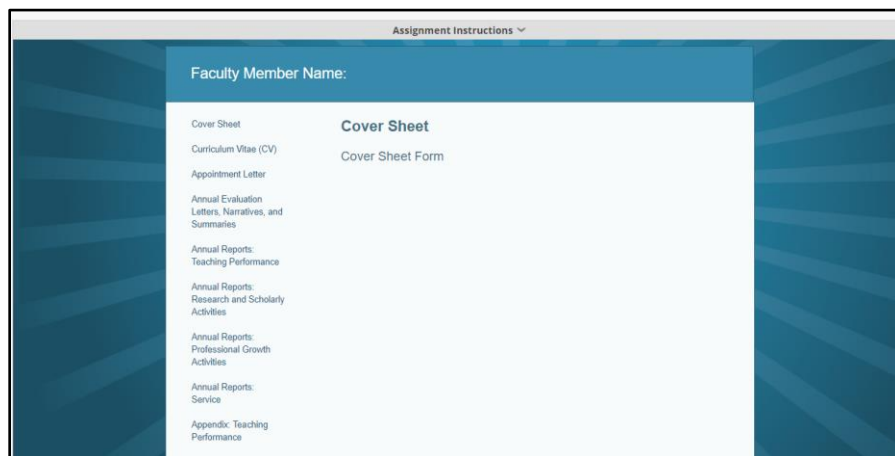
Assignment Instructions

Faculty Member Name:

Cover Sheet

Curriculum Vitae (CV)

Appointment Letter

Annual Evaluation Letters, Narratives, and Summaries

Annual Reports: Teaching Performance

Annual Reports: Research and Scholarly Activities

Annual Reports: Professional Growth Activities

Annual Reports: Service

Appendix: Teaching Performance

Cover Sheet

Cover Sheet Form